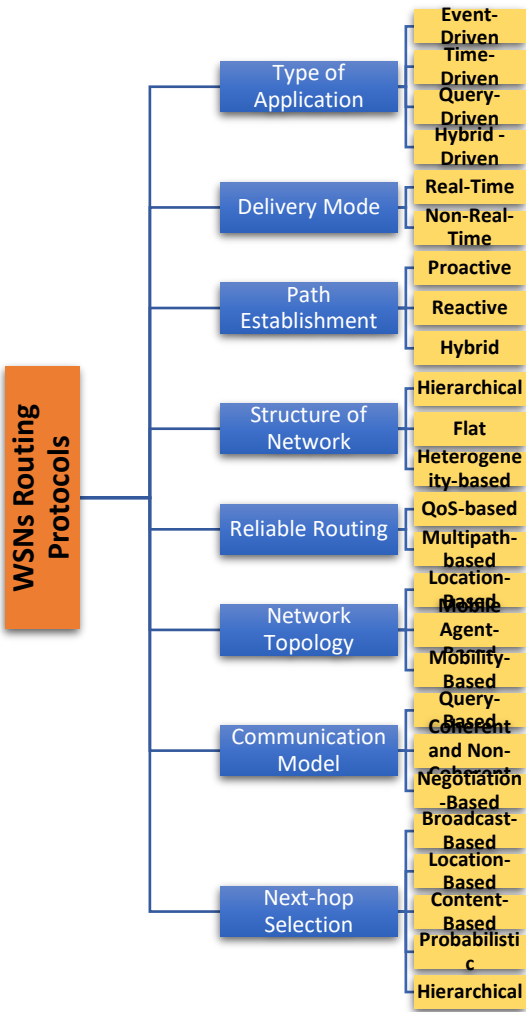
WSNs Routing Protocols

Type of Application
Event-Driven
Time-Driven
Query-Driven
Hybrid - Driven

Delivery Mode
Real-Time
Non-Real-Time

Path Establishment
Proactive
Reactive
Hybrid

Structure of Network
Hierarchical
Flat
Heterogeneity-based

Reliable Routing
QoS-based
Multipath-based

Network Topology
Location-Based
Mobile Agent-Based
Mobility-Based

Communication Model
Query-Based
Coherent and Non-Coherent
Negotiation-Based

Next-hop Selection
Broadcast-Based
Location-Based
Content-Based
Probabilistic
Hierarchical